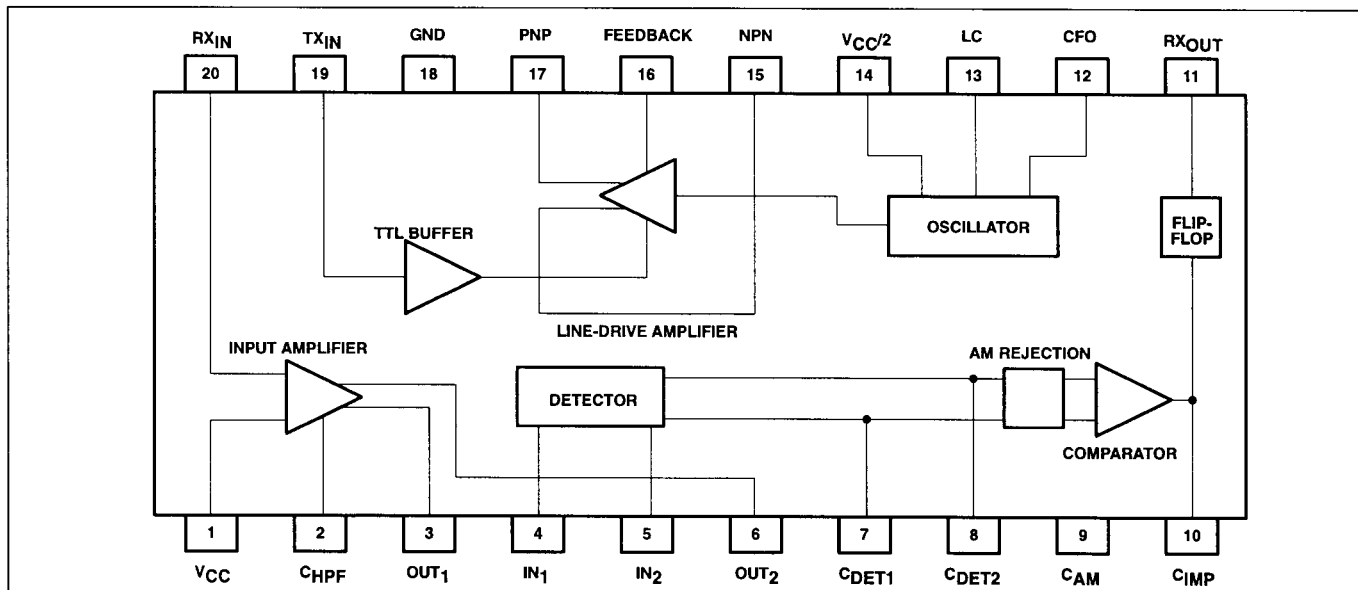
$RX_{IN}$ $TX_{IN}$ GND PNP FEEDBACK NPN $V_{CC}/2$ LC CFO $RX_{OUT}$

20 19 18 17 16 15 14 13 12 11

TTL BUFFER

OSCILLATOR

FLIP-FLOP

LINE-DRIVE AMPLIFIER

INPUT AMPLIFIER

AM REJECTION

DETECTOR

COMPARATOR

1 2 3 4 5 6 7 8 9 10

$V_{CC}$ $C_{HPF}$ $OUT_1$ $IN_1$ $IN_2$ $OUT_2$ $C_{DET1}$ $C_{DET2}$ $C_{AM}$ $C_{IMP}$